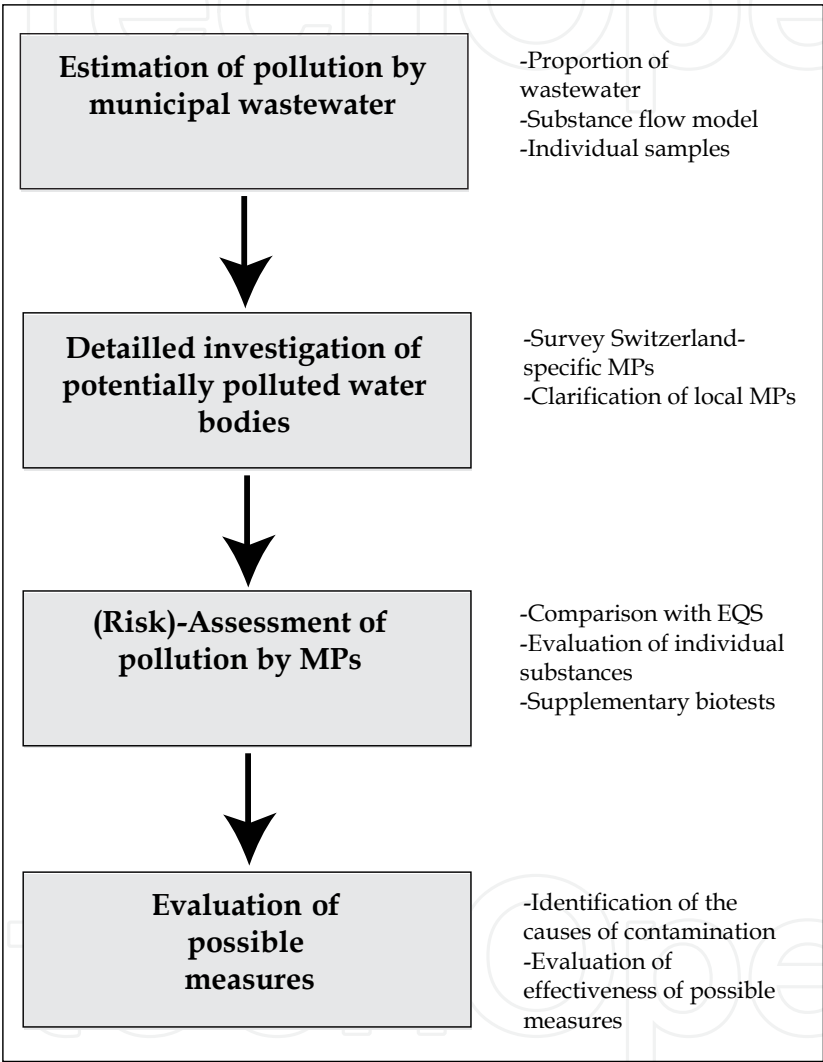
Estimation of pollution by municipal wastewater

-Proportion of wastewater
-Substance flow model
-Individual samples

Detailled investigation of potentially polluted water bodies

-Survey Switzerland-specific MPs
-Clarification of local MPs

(Risk)-Assessment of pollution by MPs

-Comparison with EQS
-Evaluation of individual substances
-Supplementary biotests

Evaluation of possible measures

-Identification of the causes of contamination
-Evaluation of effectiveness of possible measures